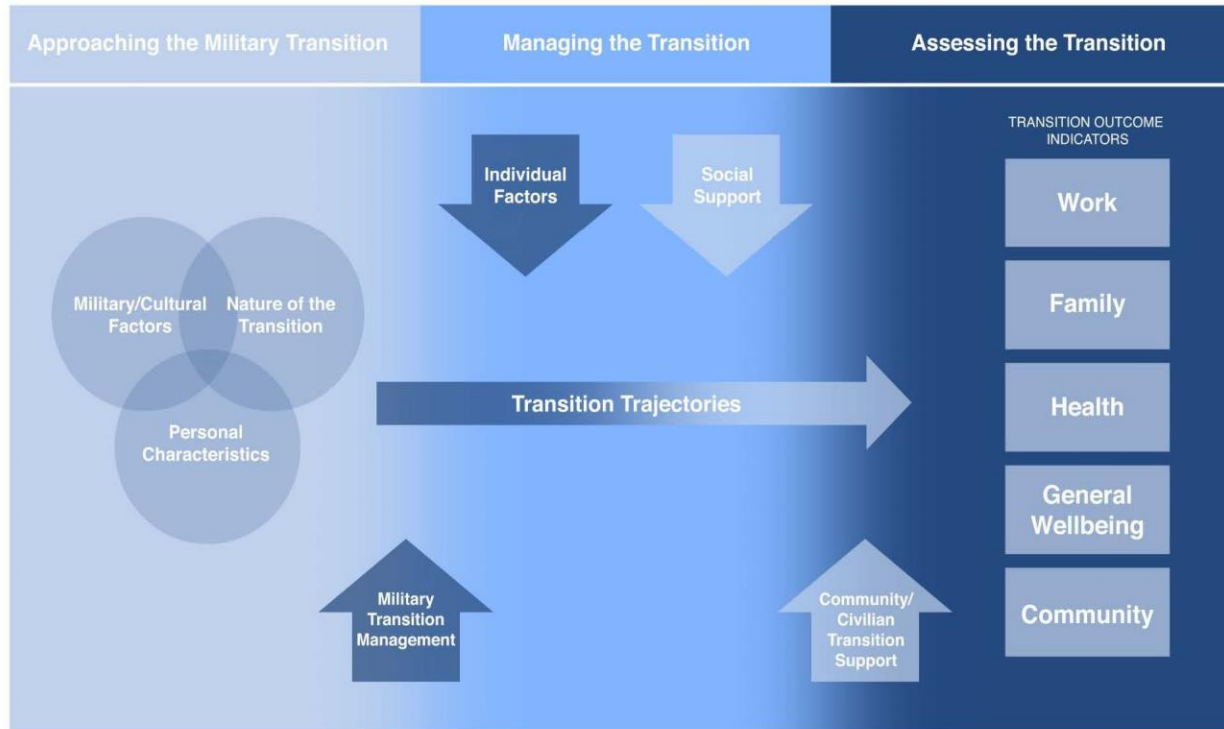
Approaching the Military Transition

Managing the Transition

Assessing the Transition

TRANSITION OUTCOME INDICATORS

Individual Factors

Social Support

Work

Military/Cultural Factors

Nature of the Transition

Family

Transition Trajectories

Health

Personal Characteristics

General Wellbeing

Military Transition Management

Community/ Civilian Transition Support

Community